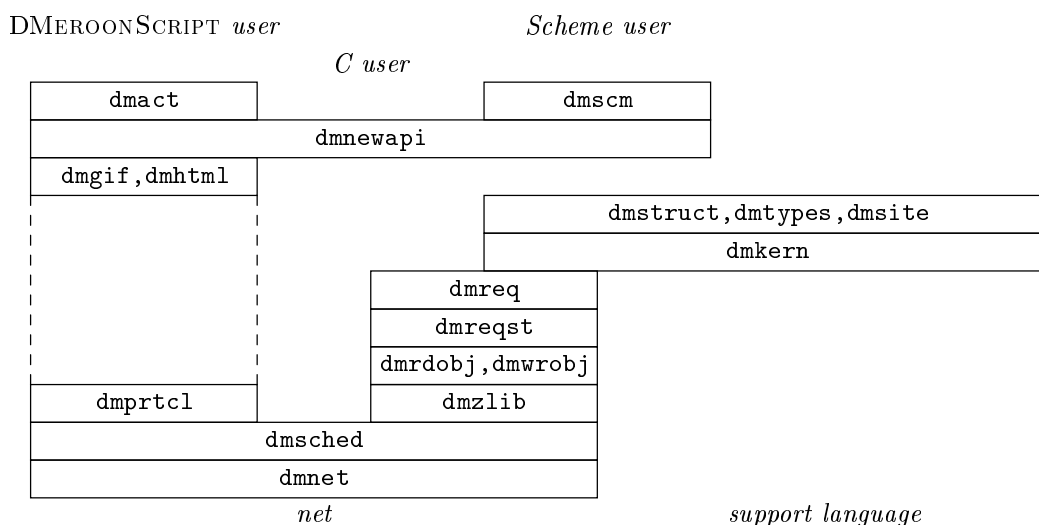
DMEROONSCRIPT *user*

*Scheme user*

*C user*

dmact

dmscm

dmnewapi

dmgif,dmhtml

dmstruct,dmtypes,dmsite

dmkern

dmreq

dmreqst

dmrdobj,dmwrobj

dmprtcl

dmzlib

dmsched

dmnet

*net*

*support language*